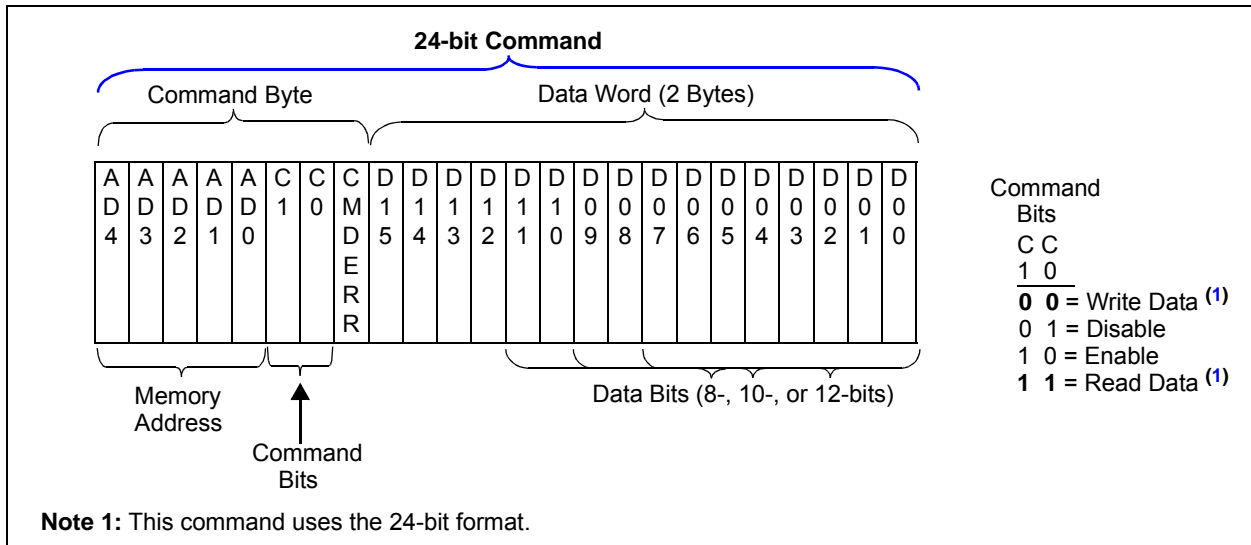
24-bit Command

Command Byte

Data Word (2 Bytes)

| A D 4 | A D 3 | A D 2 | A D 1 | A D 0 | C 1 | C 0 | C M D E R R | D 1 5 | D 1 4 | D 1 3 | D 1 2 | D 1 1 | D 1 0 | D 0 9 | D 0 8 | D 0 7 | D 0 6 | D 0 5 | D 0 4 | D 0 3 | D 0 2 | D 0 1 | D 0 0 |
|---|---|---|---|---|---|---|---|---|---|---|---|---|---|---|---|---|---|---|---|---|---|---|---|

Memory Address

Command Bits

Data Bits (8-, 10-, or 12-bits)

Command Bits
C C
1 0
**0 0** = Write Data (1)
0 1 = Disable
1 0 = Enable
**1 1** = Read Data (1)

**Note 1:** This command uses the 24-bit format.